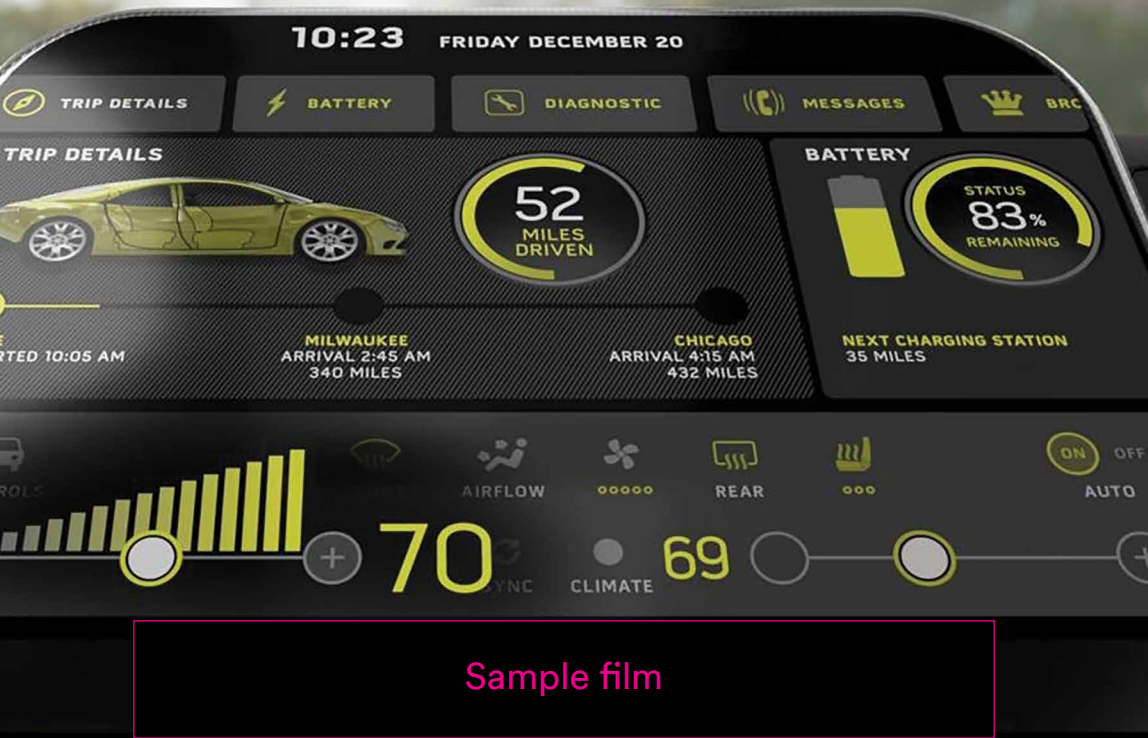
10:23 FRIDAY DECEMBER 20

TRIP DETAILS
BATTERY
DIAGNOSTIC
MESSAGES
BRC

TRIP DETAILS

52
MILES
DRIVEN

E
RTED 10:05 AM

MILWAUKEE
ARRIVAL 2:45 AM
340 MILES

CHICAGO
ARRIVAL 4:15 AM
432 MILES

BATTERY

STATUS
83%
REMAINING

NEXT CHARGING STATION
35 MILES

ROLS
AIRFLOW
REAR
ON OFF
AUTO

70
SYNC
CLIMATE
69

Sample film